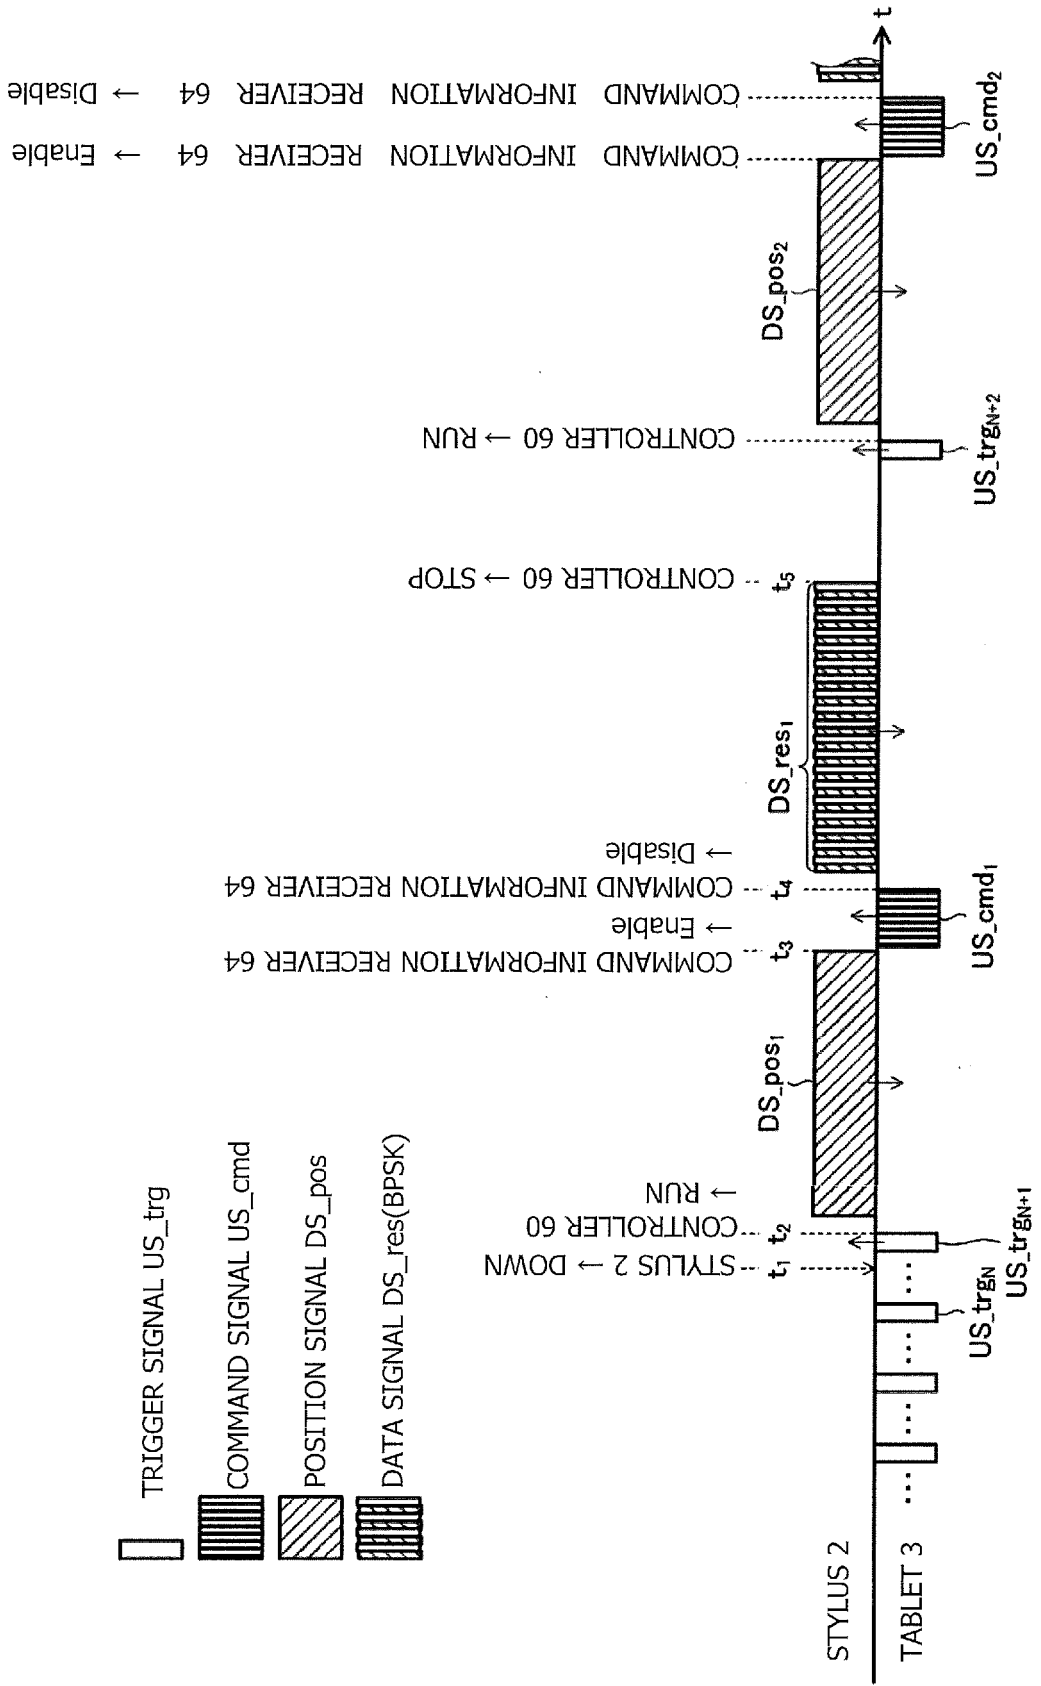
TRIGGER SIGNAL US_trg
COMMAND SIGNAL US_cmd
POSITION SIGNAL DS_pos
DATA SIGNAL DS_res(BPSK)

STYLUS 2
TABLET 3

t

$t_1$ STYLUS 2 → DOWN
$t_2$ CONTROLLER 60 → RUN
$t_3$ COMMAND INFORMATION RECEIVER 64 → Enable
$t_4$ COMMAND INFORMATION RECEIVER 64 → Disable
$t_5$ CONTROLLER 60 → STOP
CONTROLLER 60 → RUN
COMMAND INFORMATION RECEIVER 64 → Enable
COMMAND INFORMATION RECEIVER 64 → Disable

DS_pos$_1$
DS_res$_1$
DS_pos$_2$

US_trg$_N$
US_trg$_{N+1}$
US_cmd$_1$
US_trg$_{N+2}$
US_cmd$_2$